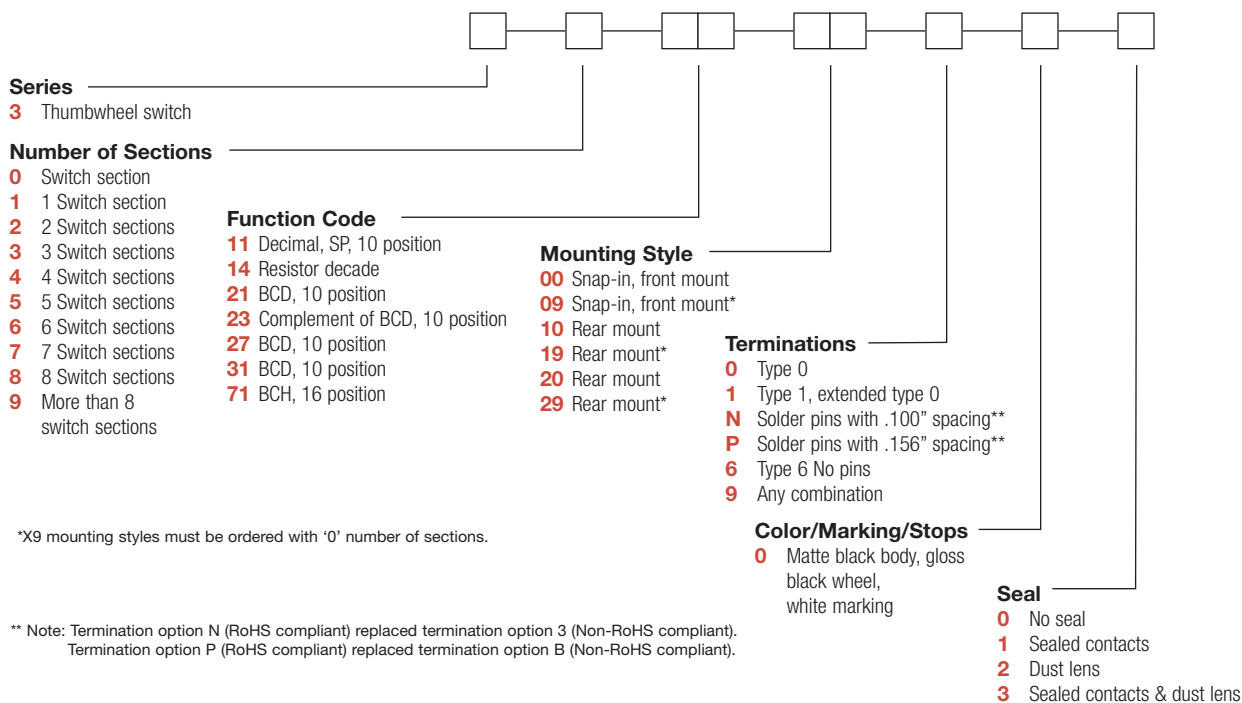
**Series**
3 Thumbwheel switch

**Number of Sections**
0 Switch section
1 1 Switch section
2 2 Switch sections
3 3 Switch sections
4 4 Switch sections
5 5 Switch sections
6 6 Switch sections
7 7 Switch sections
8 8 Switch sections
9 More than 8 switch sections

**Function Code**
11 Decimal, SP, 10 position
14 Resistor decade
21 BCD, 10 position
23 Complement of BCD, 10 position
27 BCD, 10 position
31 BCD, 10 position
71 BCH, 16 position

**Mounting Style**
00 Snap-in, front mount
09 Snap-in, front mount*
10 Rear mount
19 Rear mount*
20 Rear mount
29 Rear mount*

**Terminations**
0 Type 0
1 Type 1, extended type 0
N Solder pins with .100" spacing**
P Solder pins with .156" spacing**
6 Type 6 No pins
9 Any combination

**Color/Marking/Stops**
0 Matte black body, gloss black wheel, white marking

**Seal**
0 No seal
1 Sealed contacts
2 Dust lens
3 Sealed contacts & dust lens

*X9 mounting styles must be ordered with '0' number of sections.

** Note: Termination option N (RoHS compliant) replaced termination option 3 (Non-RoHS compliant).
Termination option P (RoHS compliant) replaced termination option B (Non-RoHS compliant).